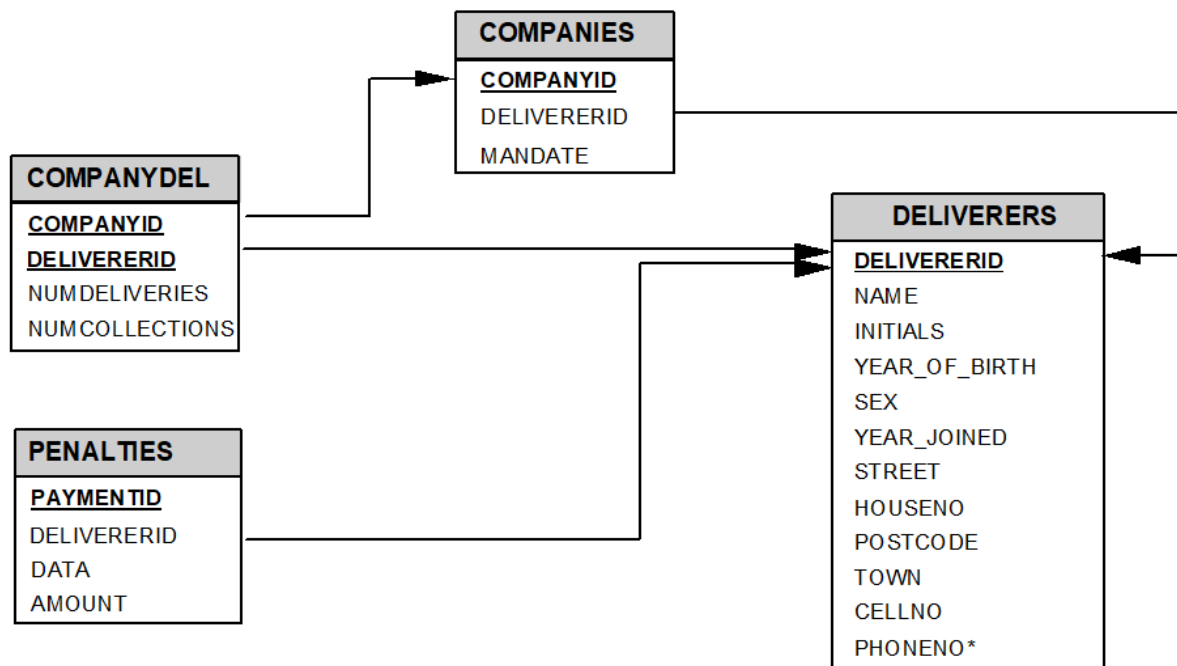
COMPANIES
COMPANYID
DELIVERERID
MANDATE

COMPANYDEL
COMPANYID
DELIVERERID
NUMDELIVERIES
NUMCOLLECTIONS

DELIVERERS
DELIVERERID
NAME
INITIALS
YEAR_OF_BIRTH
SEX
YEAR_JOINED
STREET
HOUSENO
POSTCODE
TOWN
CELLNO
PHONENO*

PENALTIES
PAYMENTID
DELIVERERID
DATA
AMOUNT